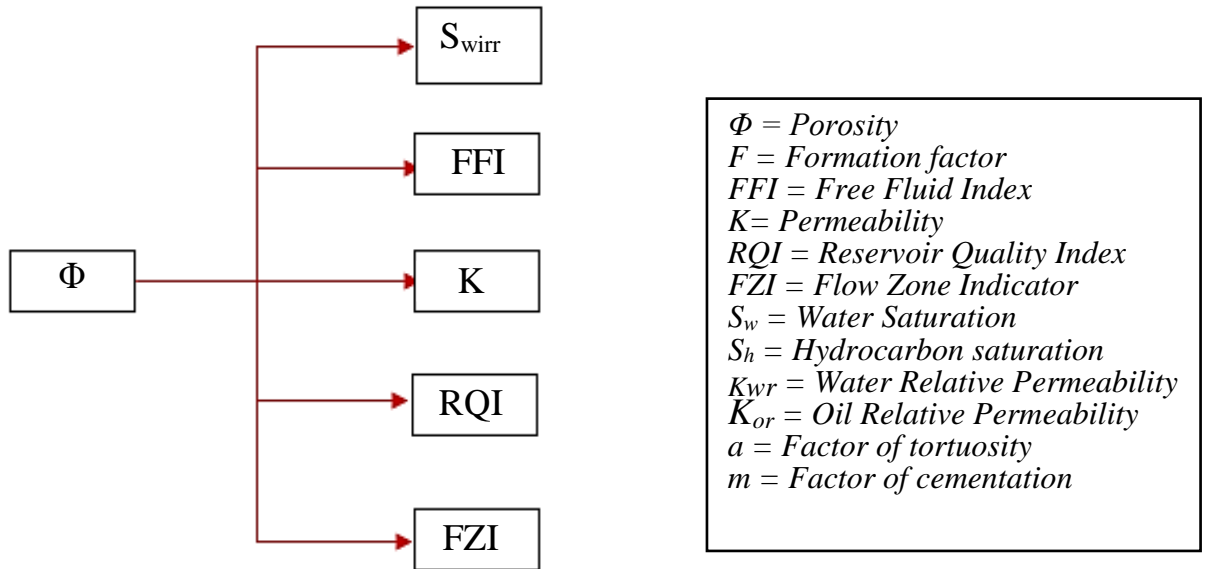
$S_{wirr}$

FFI

$\Phi$

K

RQI

FZI

$\Phi$ = Porosity
F = Formation factor
FFI = Free Fluid Index
K= Permeability
RQI = Reservoir Quality Index
FZI = Flow Zone Indicator
$S_w$ = Water Saturation
$S_h$ = Hydrocarbon saturation
$K_{wr}$ = Water Relative Permeability
$K_{or}$ = Oil Relative Permeability
a = Factor of tortuosity
m = Factor of cementation